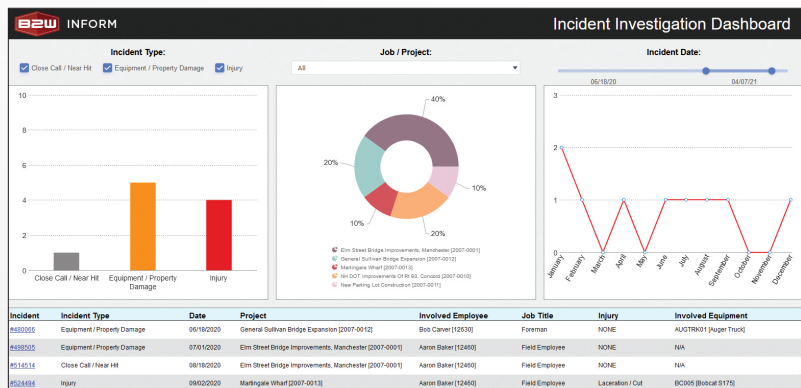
B2W INFORM

Incident Investigation Dashboard

Incident Type:

Close Call / Near Hit
Equipment / Property Damage
Injury

Job / Project:

All

Incident Date:

06/18/20
04/07/21

10
8
6
4
2
0

Close Call / Near Hit
Equipment / Property Damage
Injury

40%
10%
20%
10%
20%

Elm Street Bridge Improvements, Manchester [2007-0001]
General Sullivan Bridge Expansion [2007-0012]
Martingale Wharf [2007-0013]
NH DOT Improvements Of Rt 93, Concord [2007-0010]
New Parking Lot Construction [2007-0011]

3
2
1
0

January
February
March
April
May
June
July
August
September
October
November
December

| Incident | Incident Type | Date | Project | Involved Employee | Job Title | Injury | Involved Equipment |
|---|---|---|---|---|---|---|---|
| #480065 | Equipment / Property Damage | 06/18/2020 | General Sullivan Bridge Expansion [2007-0012] | Bob Carver [12630] | Foreman | NONE | AUGTRK01 [Auger Truck] |
| #498505 | Equipment / Property Damage | 07/01/2020 | Elm Street Bridge Improvements, Manchester [2007-0001] | Aaron Baker [12460] | Field Employee | NONE | N/A |
| #514514 | Close Call / Near Hit | 08/18/2020 | Elm Street Bridge Improvements, Manchester [2007-0001] | Aaron Baker [12460] | Field Employee | NONE | N/A |
| #524494 | Injury | 09/02/2020 | Martingale Wharf [2007-0013] | Aaron Baker [12460] | Field Employee | Laceration / Cut | BC005 [Bobcat S175] |